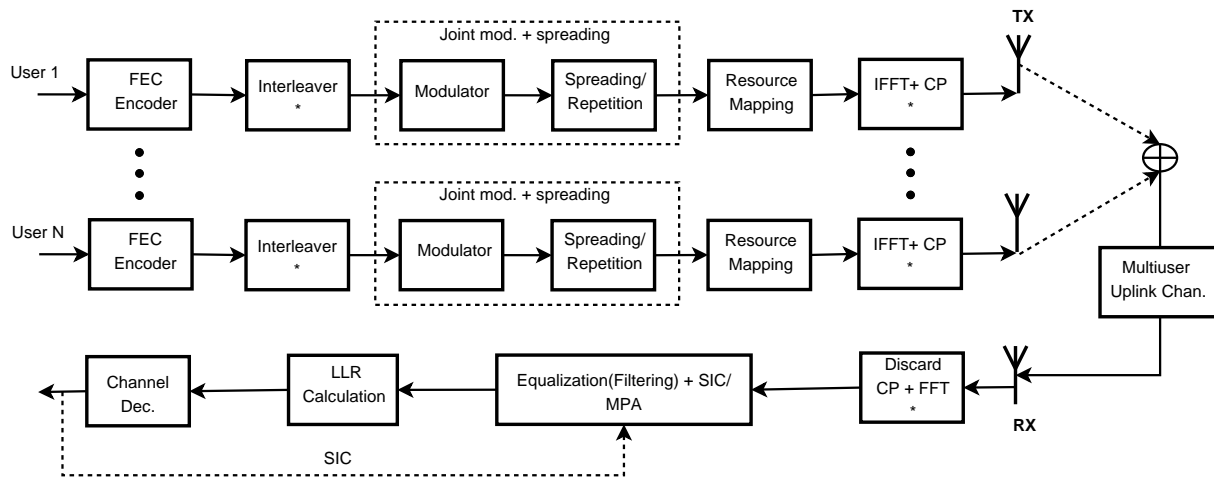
TX

Joint mod. + spreading

User 1

FEC Encoder

Interleaver *

Modulator

Spreading/ Repetition

Resource Mapping

IFFT+ CP *

Joint mod. + spreading

User N

FEC Encoder

Interleaver *

Modulator

Spreading/ Repetition

Resource Mapping

IFFT+ CP *

Multiuser Uplink Chan.

Channel Dec.

LLR Calculation

Equalization(Filtering) + SIC/ MPA

Discard CP + FFT *

RX

SIC